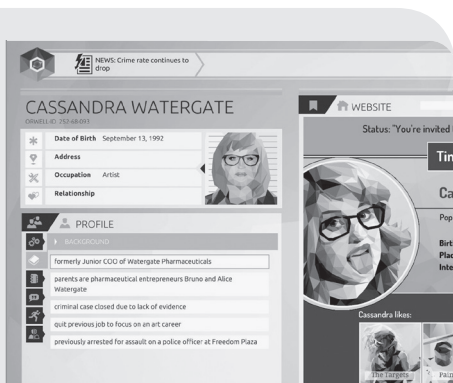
NEWS: Crime rate continues to drop

CASSANDRA WATERGATE
ORWELL-ID: 252-68-013

Date of Birth September 13, 1992
Address
Occupation Artist
Relationship

PROFILE
BACKGROUND
formerly Junior COO of Watergate Pharmaceuticals
parents are pharmaceutical entrepreneurs Bruno and Alice Watergate
criminal case closed due to lack of evidence
quit previous job to focus on an art career
previously arrested for assault on a police officer at Freedom Plaza

WEBSITE
Status: "You're invited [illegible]
Tin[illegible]
Ca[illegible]
Pop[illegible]
Birt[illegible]
Plac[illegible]
Inte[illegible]
Cassandra likes:
The Targets
Pain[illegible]